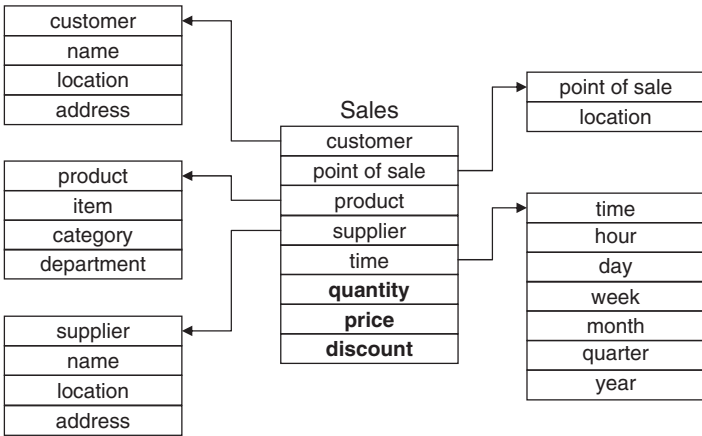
customer
name
location
address

product
item
category
department

supplier
name
location
address

Sales
customer
point of sale
product
supplier
time
**quantity**
**price**
**discount**

point of sale
location

time
hour
day
week
month
quarter
year